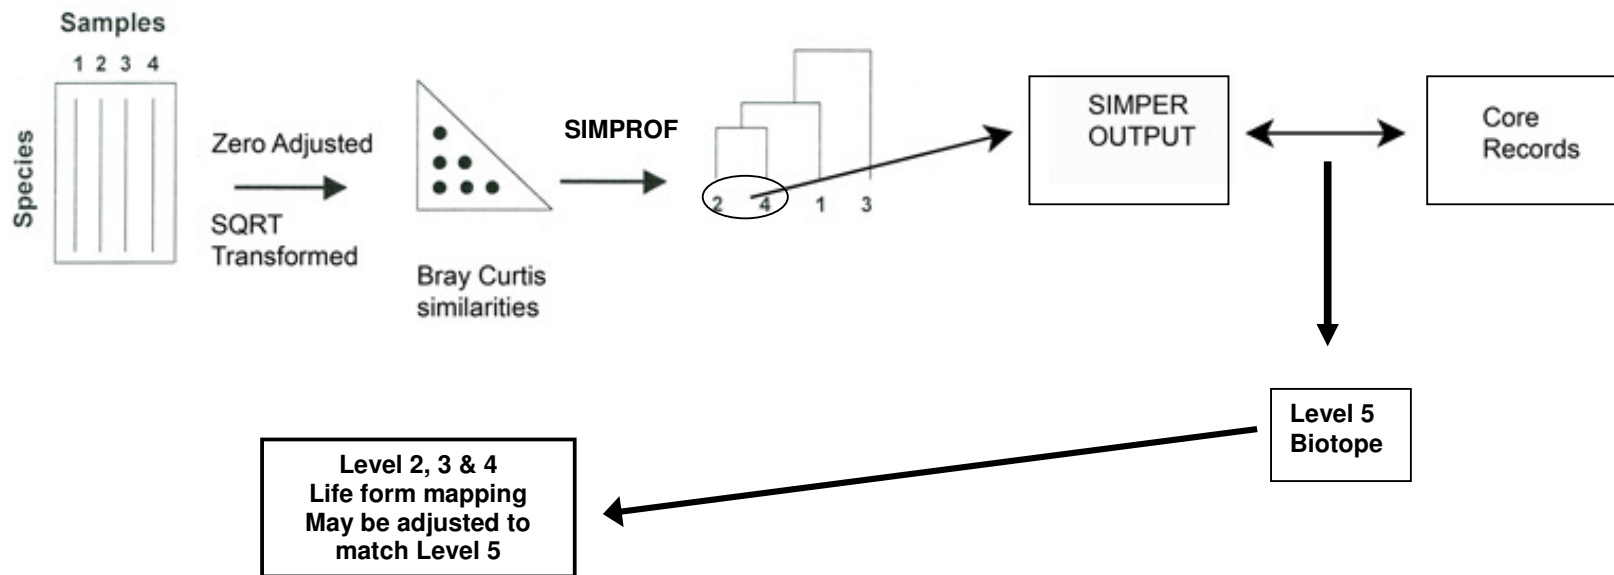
Samples

1 2 3 4

Species

Zero Adjusted

SQRT Transformed

Bray Curtis similarities

SIMPROF

2 4 1 3

SIMPER OUTPUT

Core Records

Level 5 Biotope

Level 2, 3 & 4
Life form mapping
May be adjusted to match Level 5